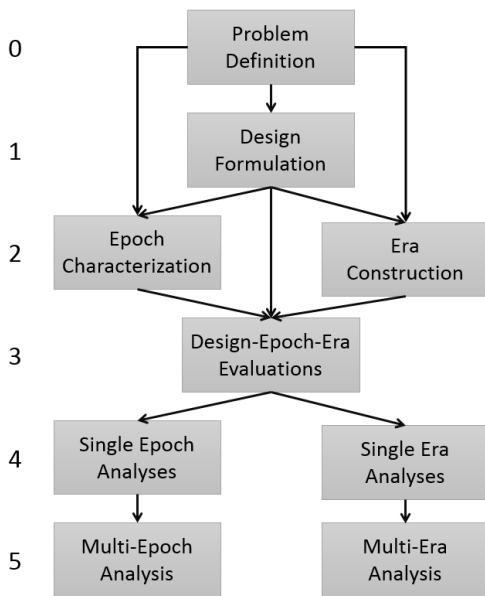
0
Problem Definition

1
Design Formulation

2
Epoch Characterization

Era Construction

3
Design-Epoch-Era Evaluations

4
Single Epoch Analyses

Single Era Analyses

5
Multi-Epoch Analysis

Multi-Era Analysis